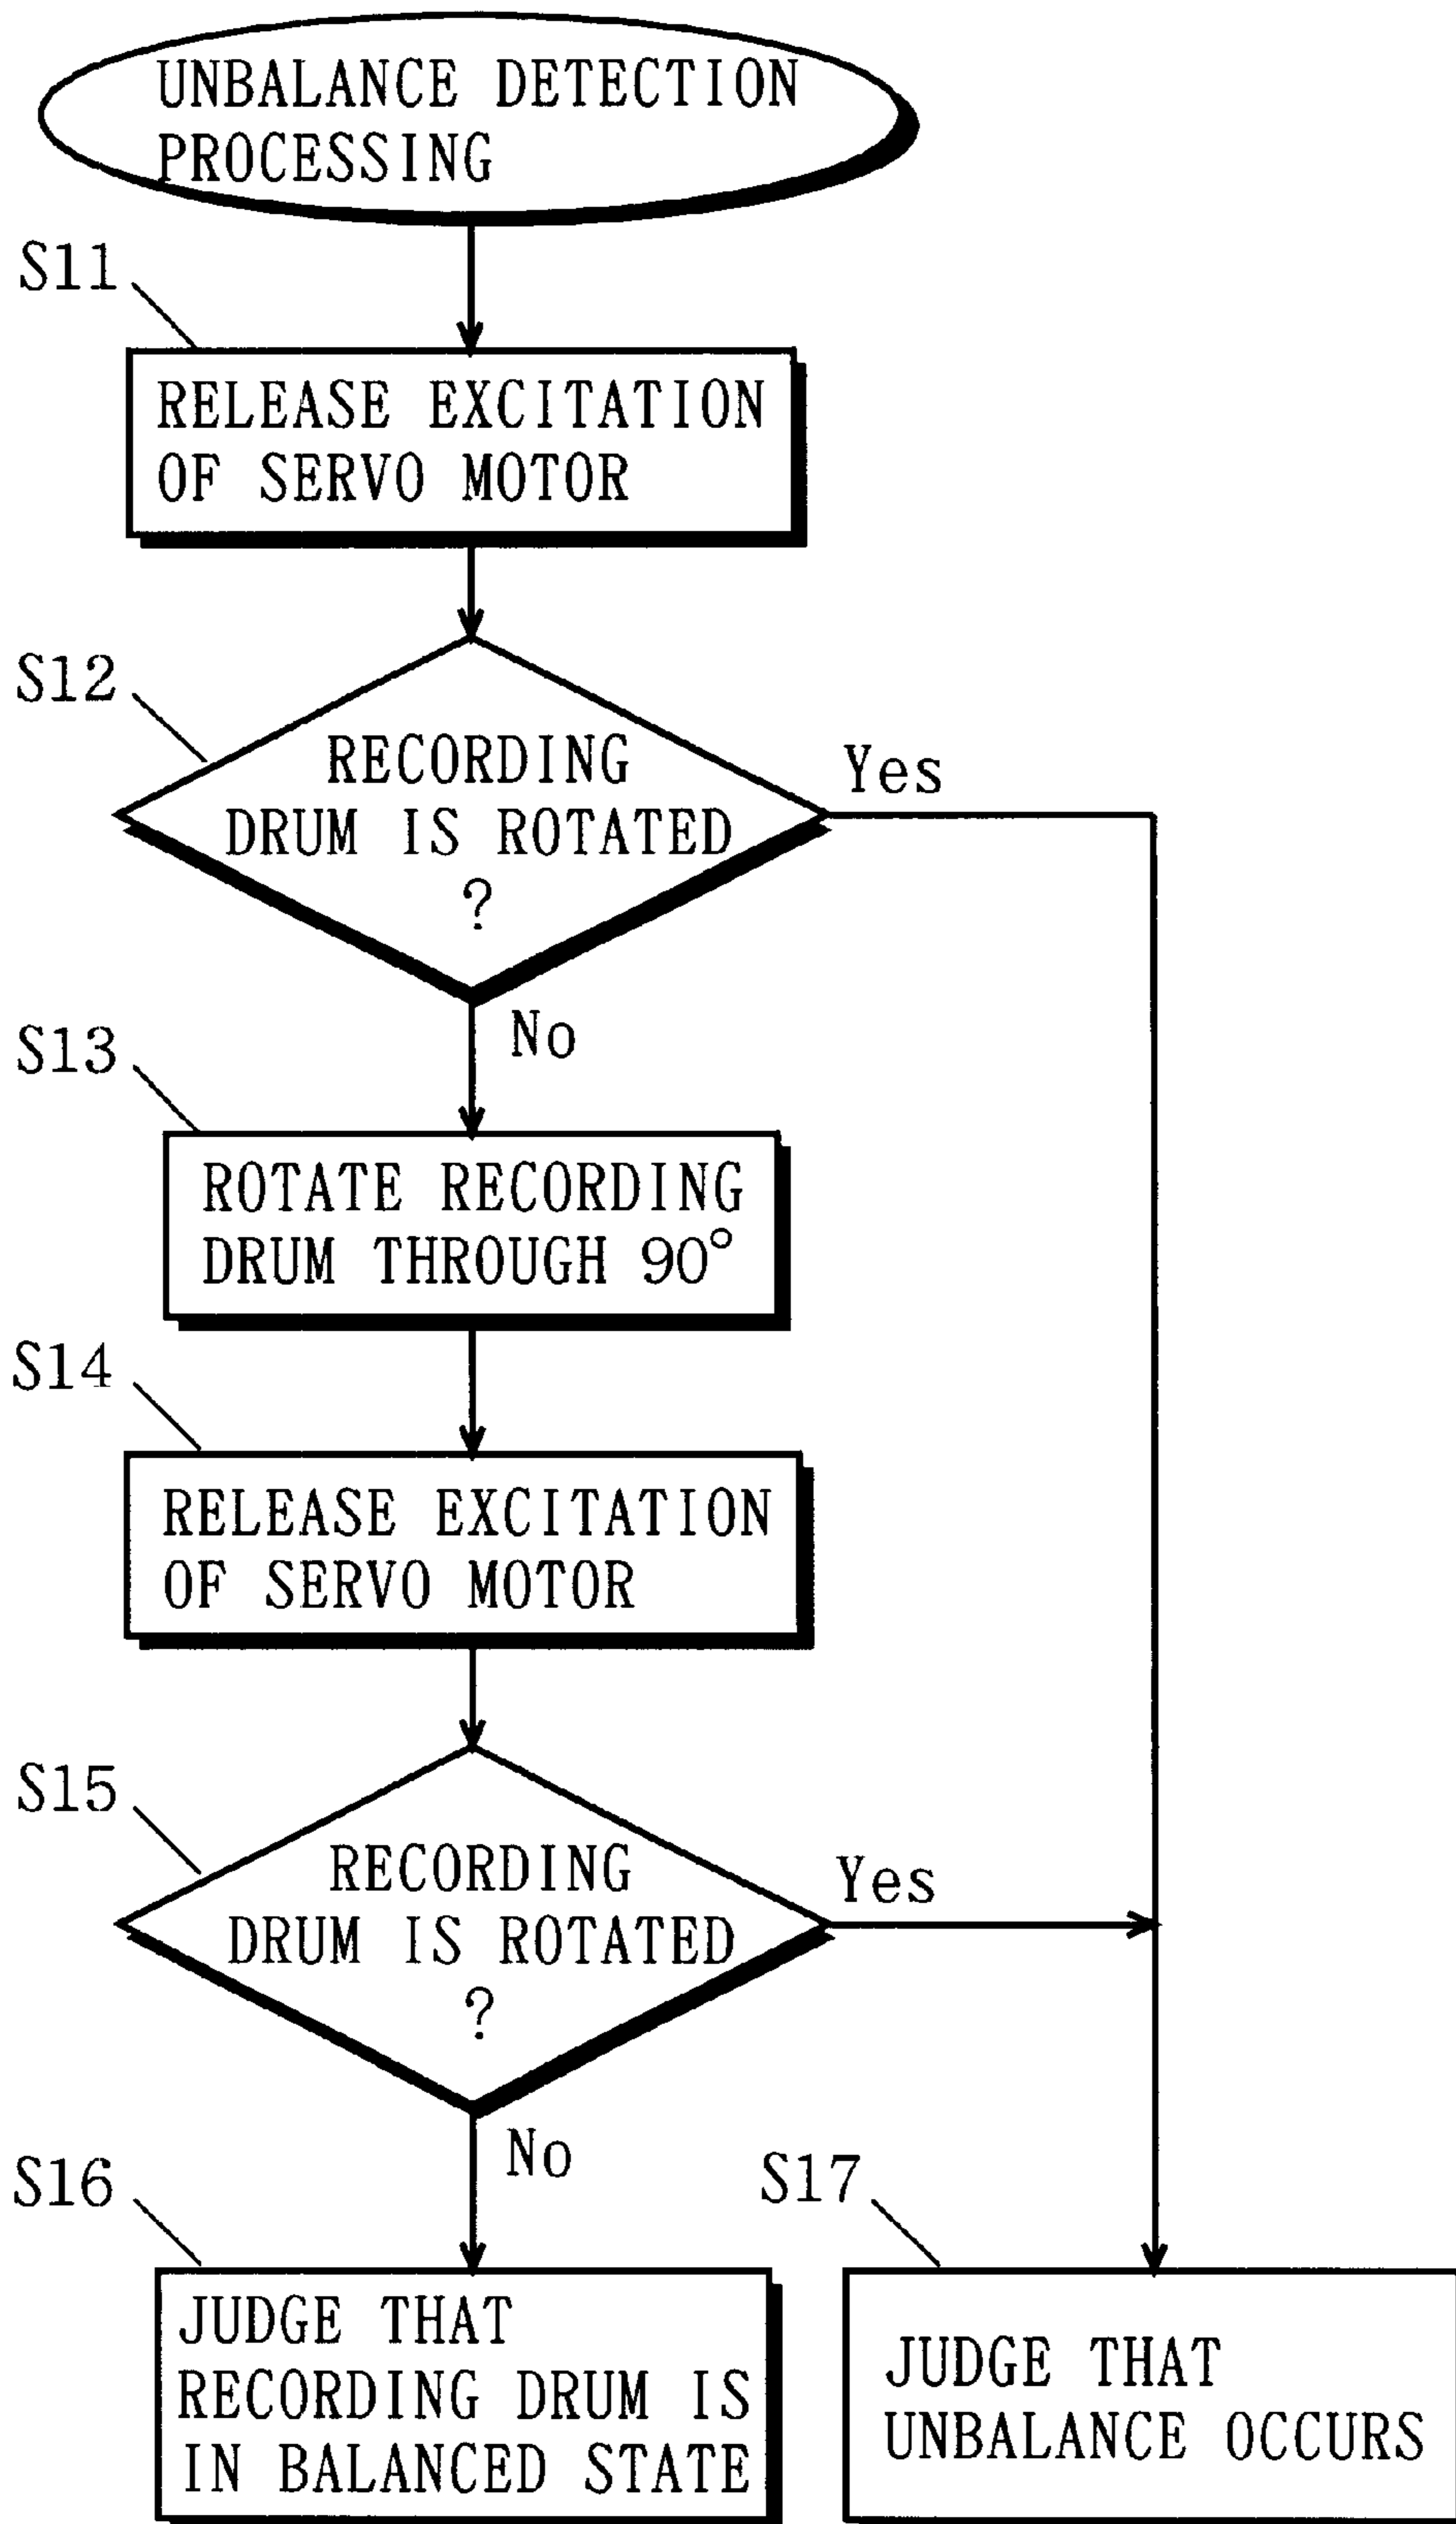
UNBALANCE DETECTION PROCESSING

S11

RELEASE EXCITATION OF SERVO MOTOR

S12

RECORDING DRUM IS ROTATED ?

Yes

No

S13

ROTATE RECORDING DRUM THROUGH 90°

S14

RELEASE EXCITATION OF SERVO MOTOR

S15

RECORDING DRUM IS ROTATED ?

Yes

No

S16

JUDGE THAT RECORDING DRUM IS IN BALANCED STATE

S17

JUDGE THAT UNBALANCE OCCURS